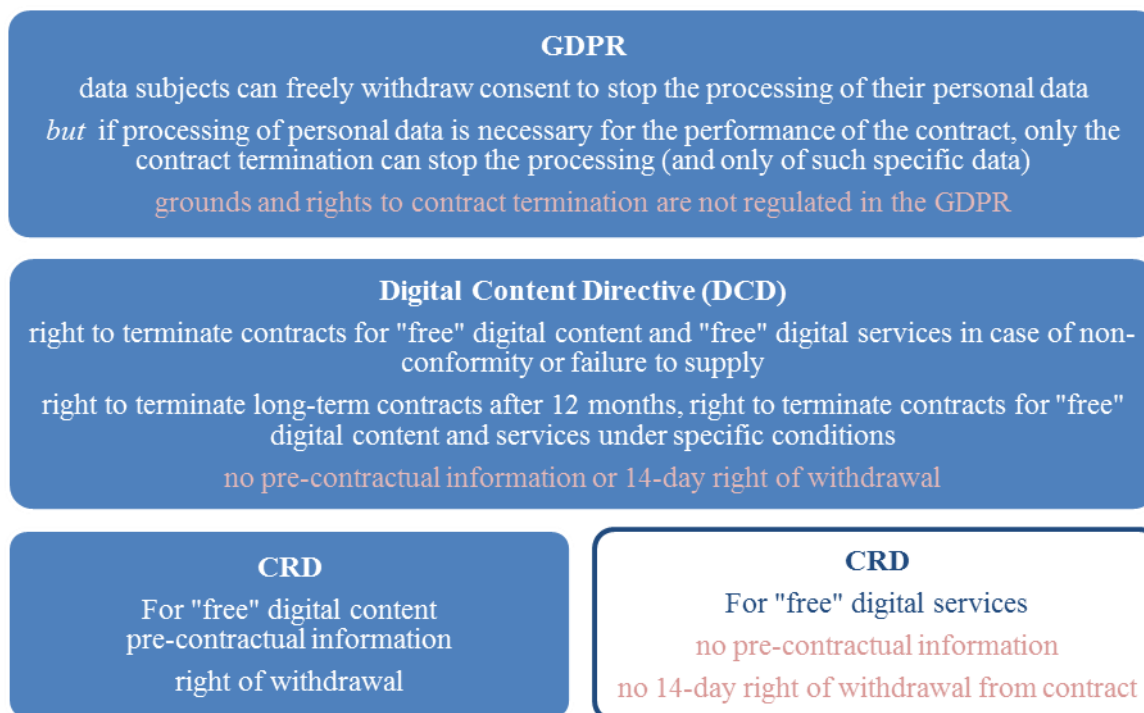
GDPR

data subjects can freely withdraw consent to stop the processing of their personal data

*but* if processing of personal data is necessary for the performance of the contract, only the contract termination can stop the processing (and only of such specific data)

grounds and rights to contract termination are not regulated in the GDPR

Digital Content Directive (DCD)

right to terminate contracts for "free" digital content and "free" digital services in case of non-conformity or failure to supply

right to terminate long-term contracts after 12 months, right to terminate contracts for "free" digital content and services under specific conditions

no pre-contractual information or 14-day right of withdrawal

CRD

For "free" digital content
pre-contractual information

right of withdrawal

CRD

For "free" digital services

no pre-contractual information

no 14-day right of withdrawal from contract